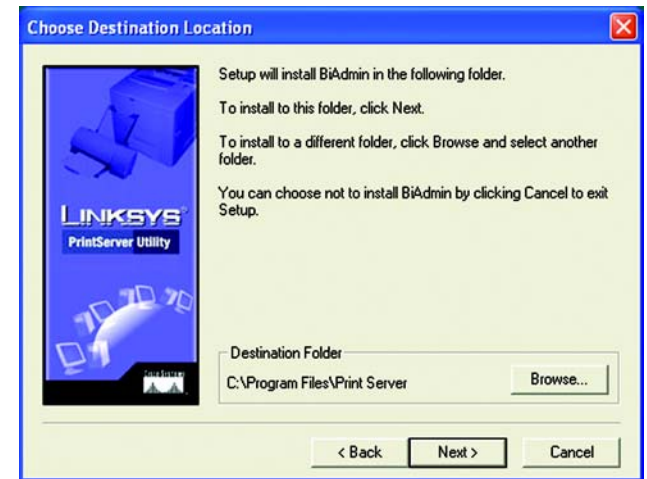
Choose Destination Location

LINKSYS®
PrintServer Utility

CISCO SYSTEMS

Setup will install BiAdmin in the following folder.

To install to this folder, click Next.

To install to a different folder, click Browse and select another folder.

You can choose not to install BiAdmin by clicking Cancel to exit Setup.

Destination Folder
C:\Program Files\Print Server

Browse...

< Back
Next >
Cancel